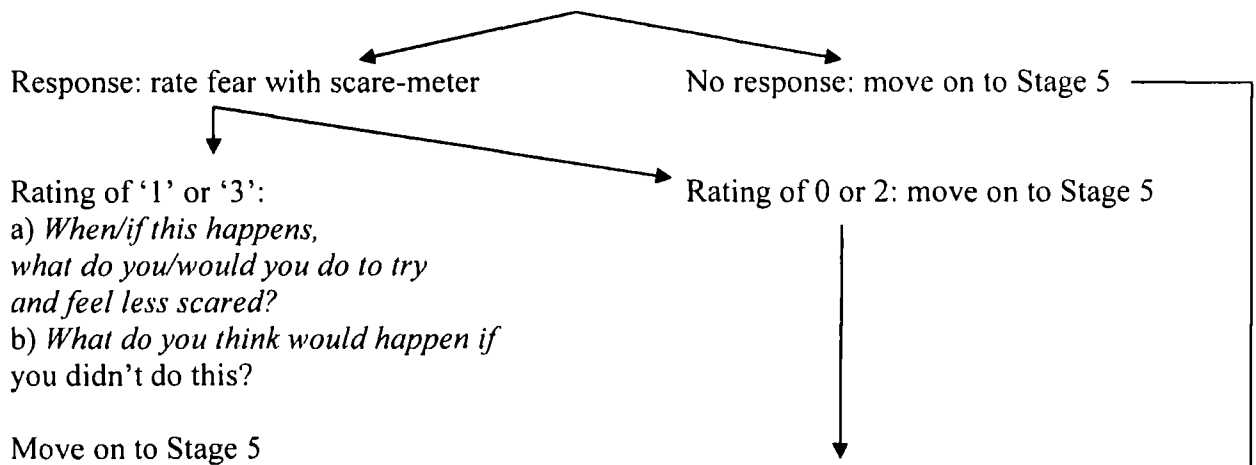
Response: rate fear with scare-meter

No response: move on to Stage 5

Rating of '1' or '3':
a) *When/if this happens, what do you/would you do to try and feel less scared?*
b) *What do you think would happen if* you didn't do this?

Move on to Stage 5

Rating of 0 or 2: move on to Stage 5